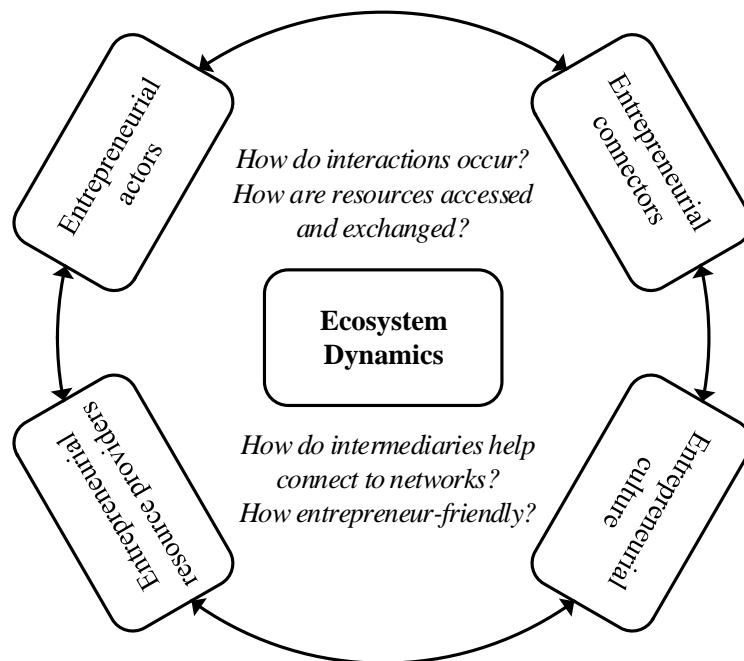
Entrepreneurial actors

Entrepreneurial connectors

How do interactions occur? How are resources accessed and exchanged?

Ecosystem Dynamics

Entrepreneurial resource providers

How do intermediaries help connect to networks? How entrepreneur-friendly?

Entrepreneurial culture